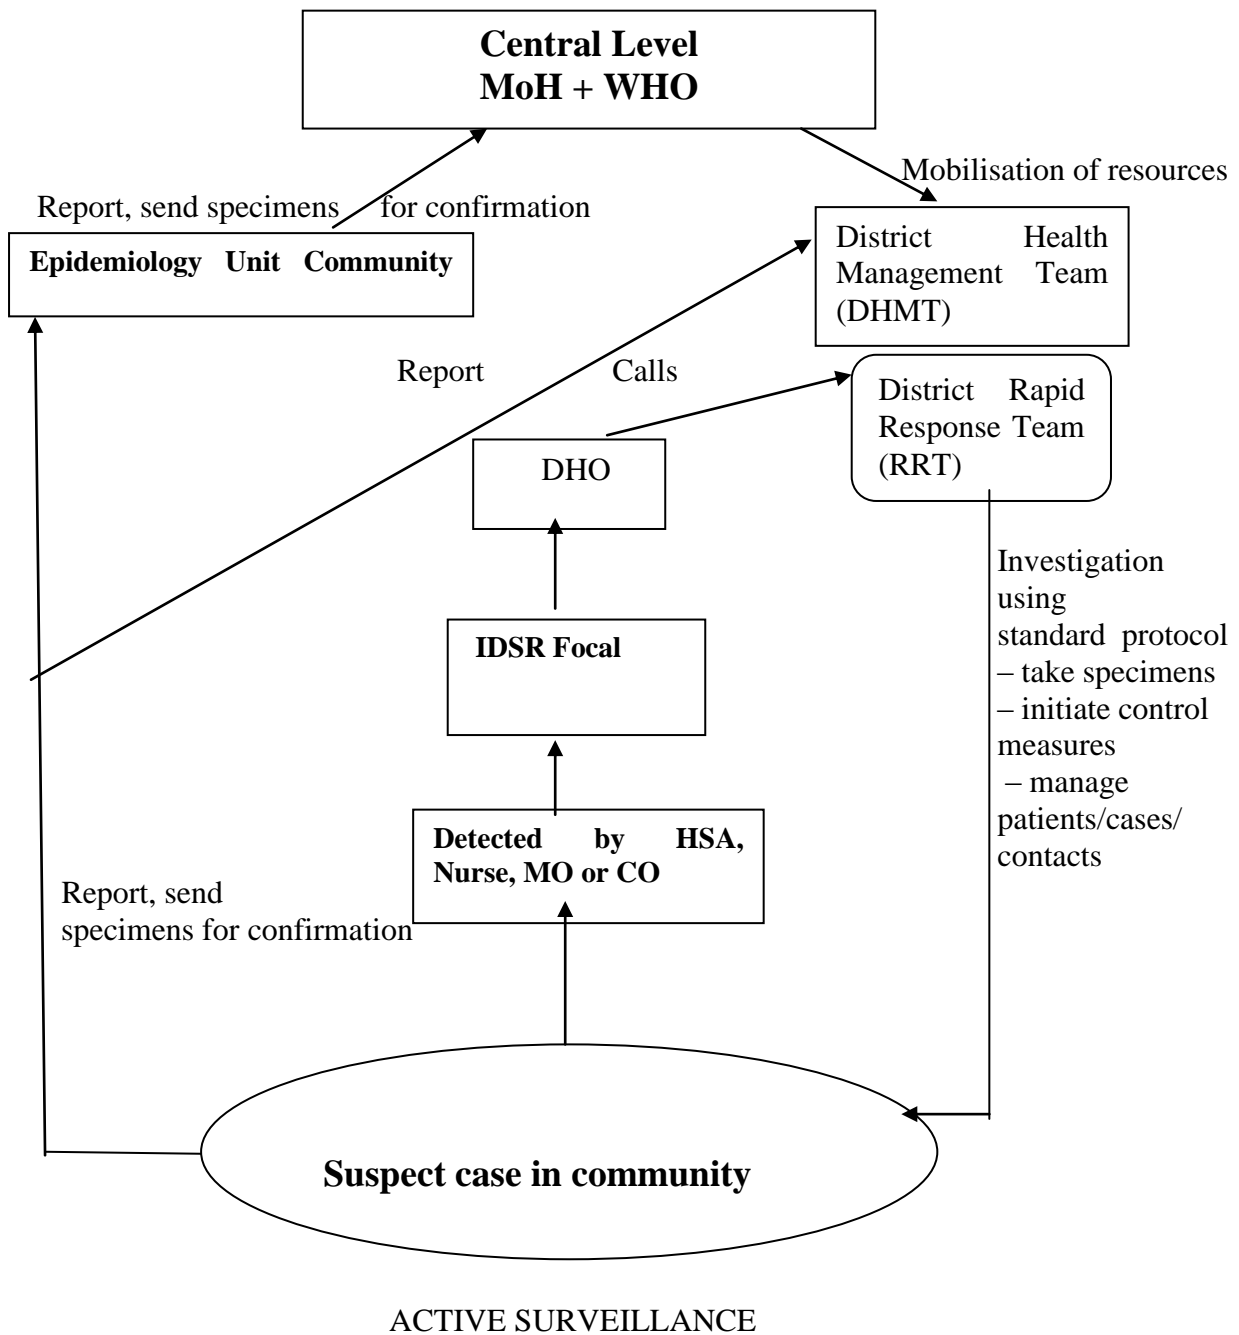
Central Level
MoH + WHO

Mobilisation of resources

Report, send specimens for confirmation

Epidemiology Unit Community

District Health Management Team (DHMT)

Report

Calls

District Rapid Response Team (RRT)

DHO

Investigation using standard protocol – take specimens – initiate control measures – manage patients/cases/ contacts

IDSR Focal

Detected by HSA, Nurse, MO or CO

Report, send specimens for confirmation

Suspect case in community

ACTIVE SURVEILLANCE